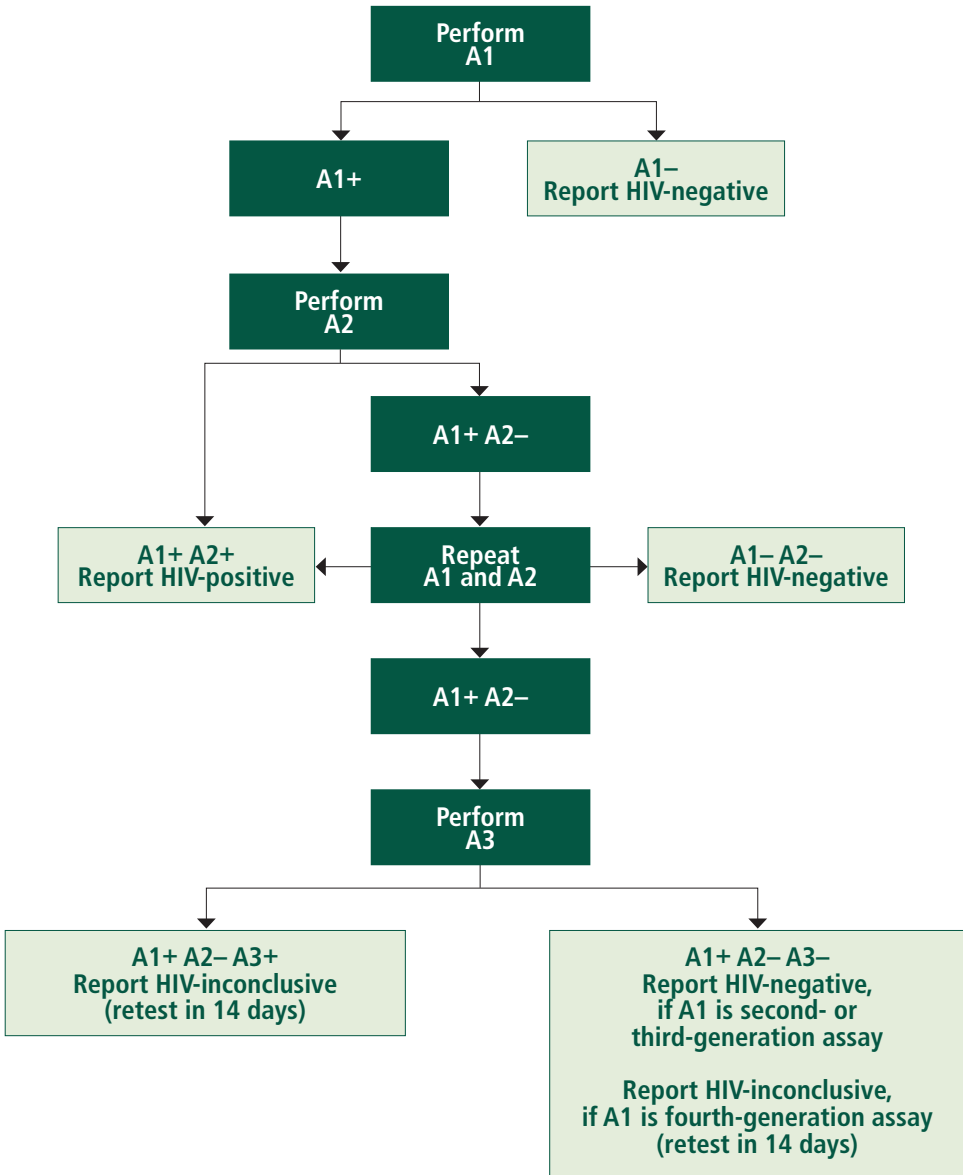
Perform
A1

A1+

A1–
Report HIV-negative

Perform
A2

A1+ A2–

A1+ A2+
Report HIV-positive

Repeat
A1 and A2

A1– A2–
Report HIV-negative

A1+ A2–

Perform
A3

A1+ A2– A3+
Report HIV-inconclusive
(retest in 14 days)

A1+ A2– A3–
Report HIV-negative,
if A1 is second- or
third-generation assay

Report HIV-inconclusive,
if A1 is fourth-generation assay
(retest in 14 days)